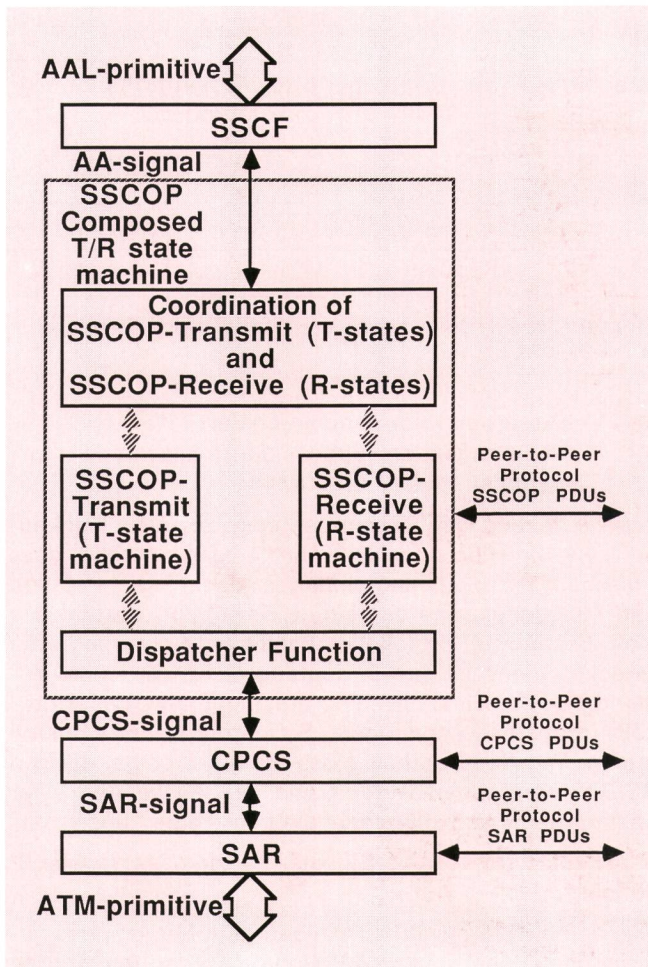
AAL-primitive

SSCF

AA-signal

SSCOP Composed T/R state machine

Coordination of SSCOP-Transmit (T-states) and SSCOP-Receive (R-states)

SSCOP-Transmit (T-state machine)

SSCOP-Receive (R-state machine)

Peer-to-Peer Protocol SSCOP PDUs

Dispatcher Function

CPCS-signal

CPCS

Peer-to-Peer Protocol CPCS PDUs

SAR-signal

Peer-to-Peer Protocol SAR PDUs

SAR

ATM-primitive